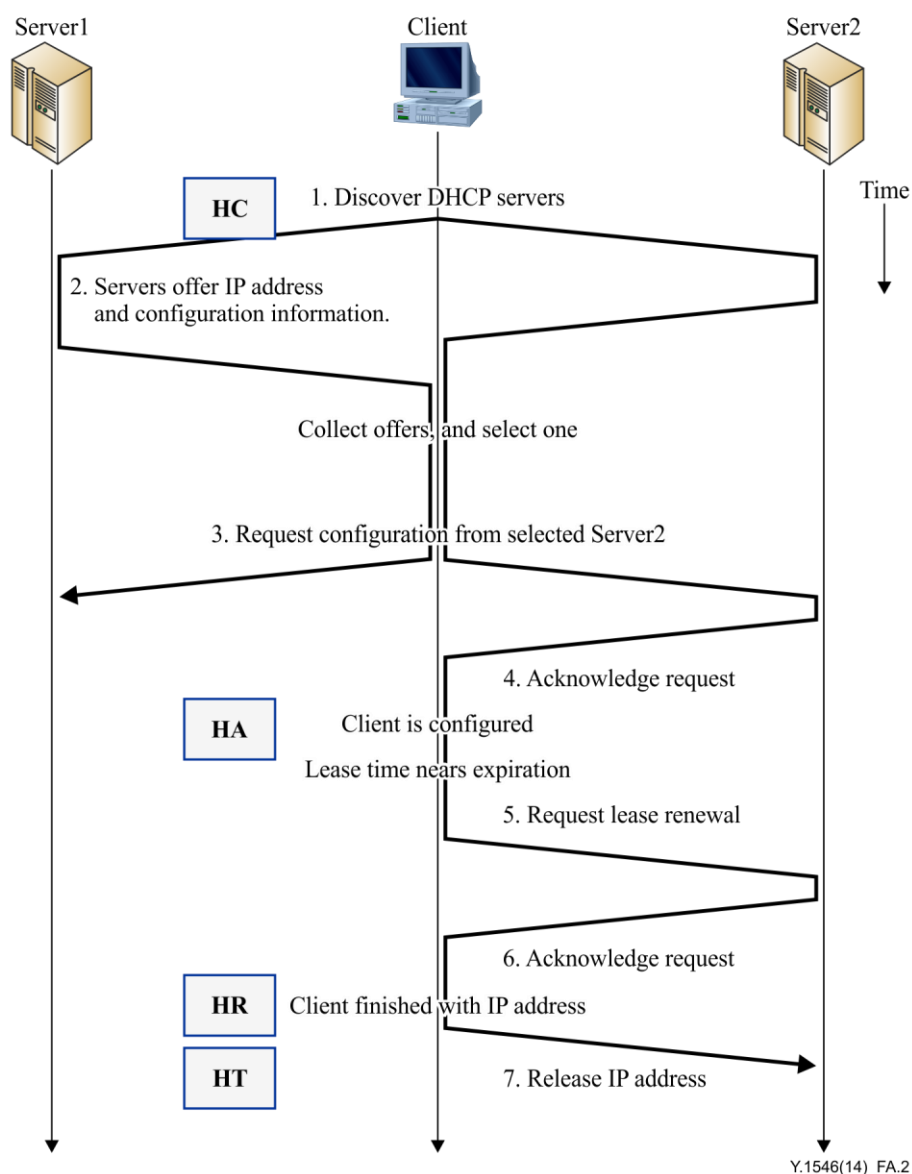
Server1

Client

Server2

HC

1. Discover DHCP servers

Time

2. Servers offer IP address and configuration information.

Collect offers, and select one

3. Request configuration from selected Server2

4. Acknowledge request

HA

Client is configured

Lease time nears expiration

5. Request lease renewal

6. Acknowledge request

HR

Client finished with IP address

HT

7. Release IP address

Y.1546(14)_FA.2